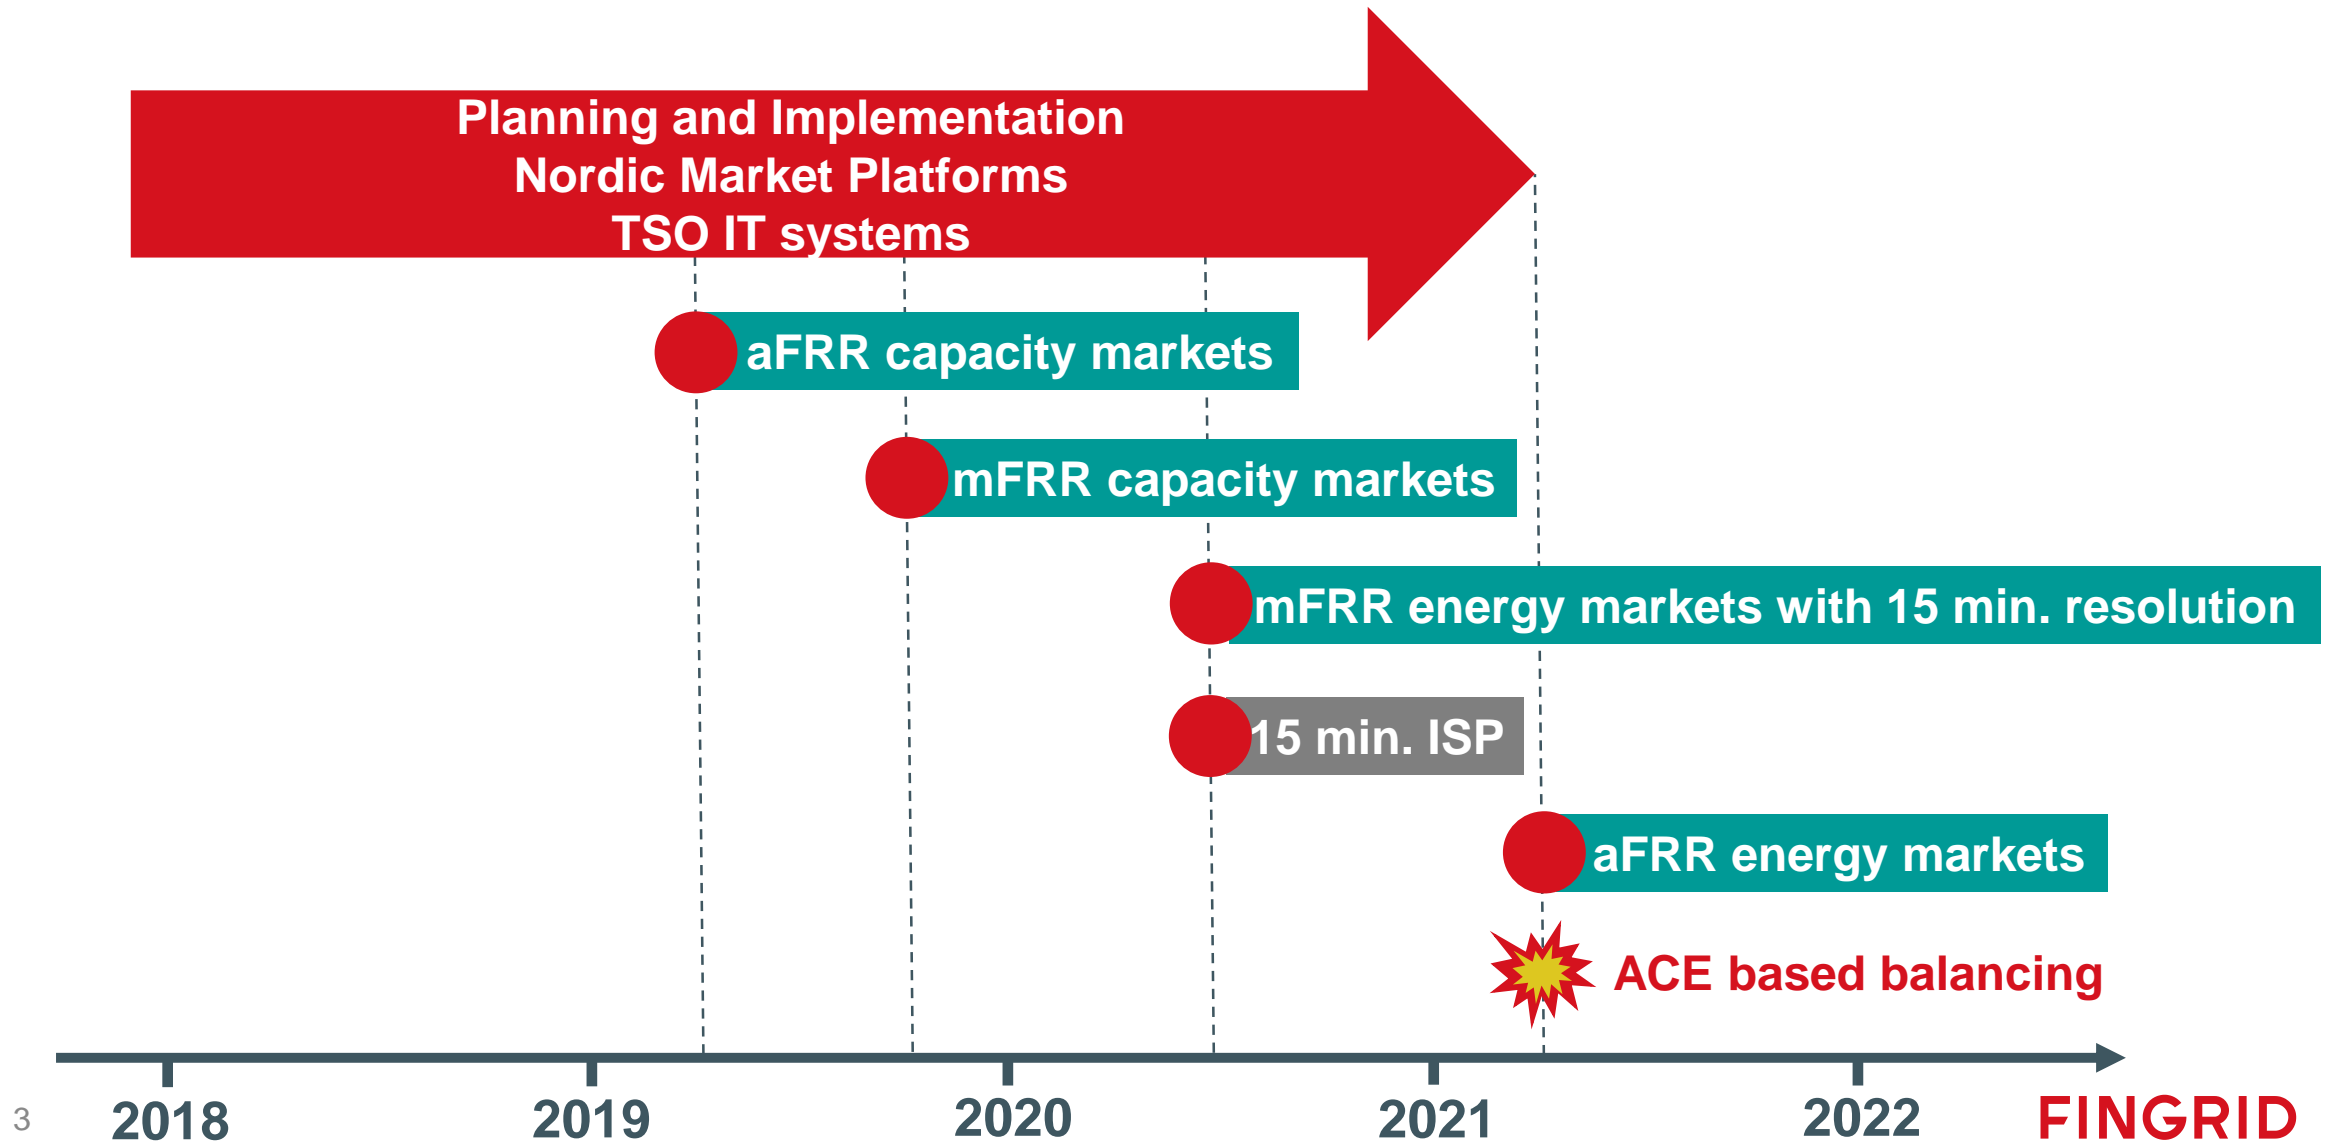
Planning and Implementation
Nordic Market Platforms
TSO IT systems

aFRR capacity markets

mFRR capacity markets

mFRR energy markets with 15 min. resolution

15 min. ISP

aFRR energy markets

ACE based balancing

2018
2019
2020
2021
2022

3

FINGRID